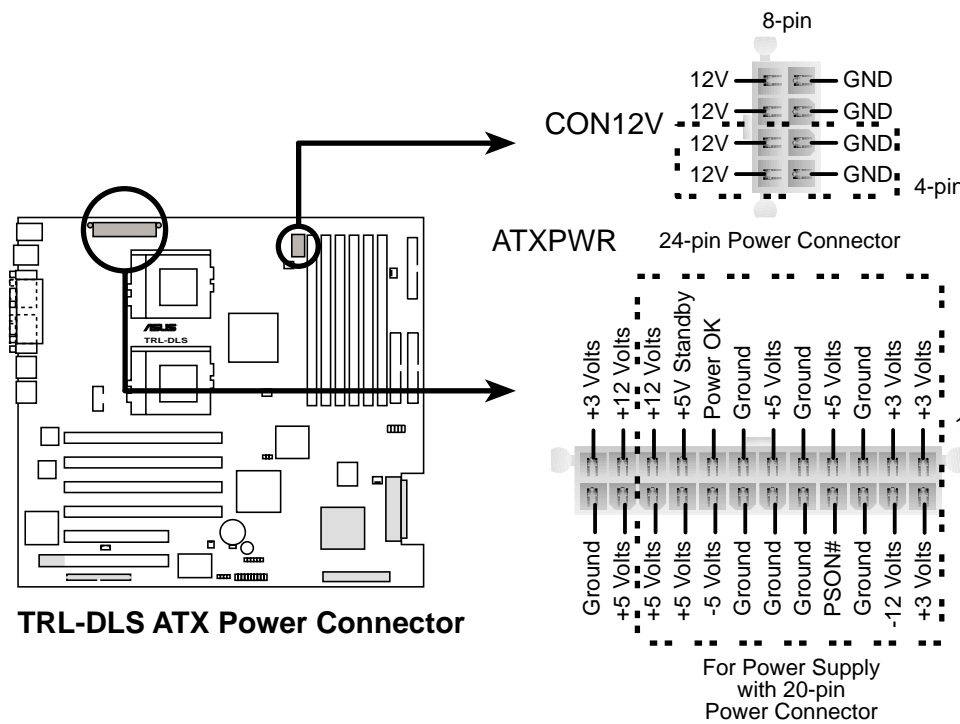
8-pin

12V GND
12V GND
CON12V
12V GND
12V GND
4-pin

ATXPWR
24-pin Power Connector

TRL-DLS

+3 Volts
+12 Volts
+12 Volts
+5V Standby
Power OK
Ground
+5 Volts
Ground
+5 Volts
Ground
+3 Volts
+3 Volts

Ground
+5 Volts
+5 Volts
+5 Volts
-5 Volts
Ground
Ground
Ground
PSON#
Ground
-12 Volts
+3 Volts

TRL-DLS ATX Power Connector

For Power Supply with 20-pin Power Connector